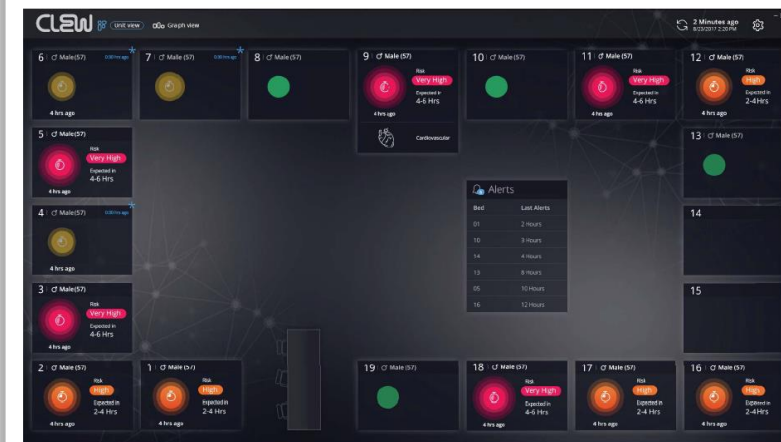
CLEW Unit view Graph view

2 Minutes ago
8/23/2017 2:20PM

6 | ♂ Male(57) 0.00 hrs ago
4 hrs ago

7 | ♂ Male(57) 0.00 hrs ago

8 | ♂ Male(57)

9 | ♂ Male(57)
Risk
Very High
Expected in
4-6 Hrs
4 hrs ago
Cardiovascular

10 | ♂ Male(57)

11 | ♂ Male(57)
Risk
Very High
Expected in
4-6 Hrs
4 hrs ago

12 | ♂ Male(57)
Risk
High
Expected in
2-4 Hrs
4 hrs ago

5 | ♂ Male(57)
Risk
Very High
Expected in
4-6 Hrs
4 hrs ago

13 | ♂ Male(57)

Alerts
| Bed | Last Alerts |
|---|---|
| 01 | 2 Hours |
| 10 | 3 Hours |
| 14 | 4 Hours |
| 13 | 8 Hours |
| 05 | 10 Hours |
| 16 | 12 Hours |

4 | ♂ Male(57) 0.00 hrs ago
4 hrs ago

14

3 | ♂ Male(57)
Risk
Very High
Expected in
4-6 Hrs
4 hrs ago

15

2 | ♂ Male(57)
Risk
High
Expected in
2-4 Hrs
4 hrs ago

1 | ♂ Male(57)
Risk
High
Expected in
2-4 Hrs
4 hrs ago

19 | ♂ Male(57)

18 | ♂ Male(57)
Risk
Very High
Expected in
4-6 Hrs
4 hrs ago

17 | ♂ Male(57)
Risk
High
Expected in
2-4 Hrs
4 hrs ago

16 | ♂ Male(57)
Risk
High
Expected in
2-4 Hrs
4 hrs ago